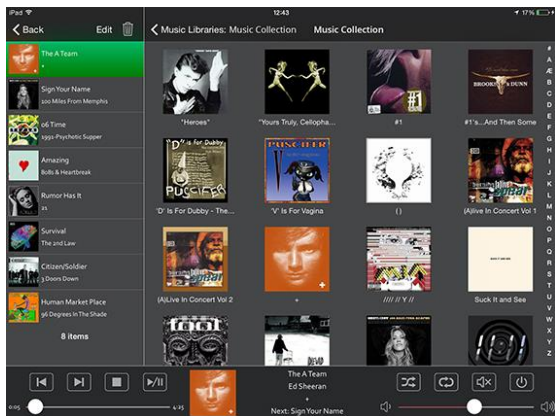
iPad 12:43 17%

Back Edit

The A Team
+

Sign Your Name
100 Miles From Memphis

06 Time
1991-Psychotic Supper

Amazing
80ls & Heartbreak

Rumor Has It
21

Survival
The 2nd Law

Citizen/Soldier
3 Doors Down

Human Market Place
96 Degrees In The Shade

8 items

Music Libraries: Music Collection Music Collection

"Heroes" "Yours Truly, Cellopha... #1 #1's...And Then Some

'D' Is For Dubby - The... 'V' Is For Vagina () (A)live In Concert Vol 1

(A)Live In Concert Vol 2 + ///// ?/ !! Suck It and See

A B C D E F G H I J K L M N O P Q R S T U V W X Y Z

0:05 4:25

The A Team
Ed Sheeran
+
Next: Sign Your Name